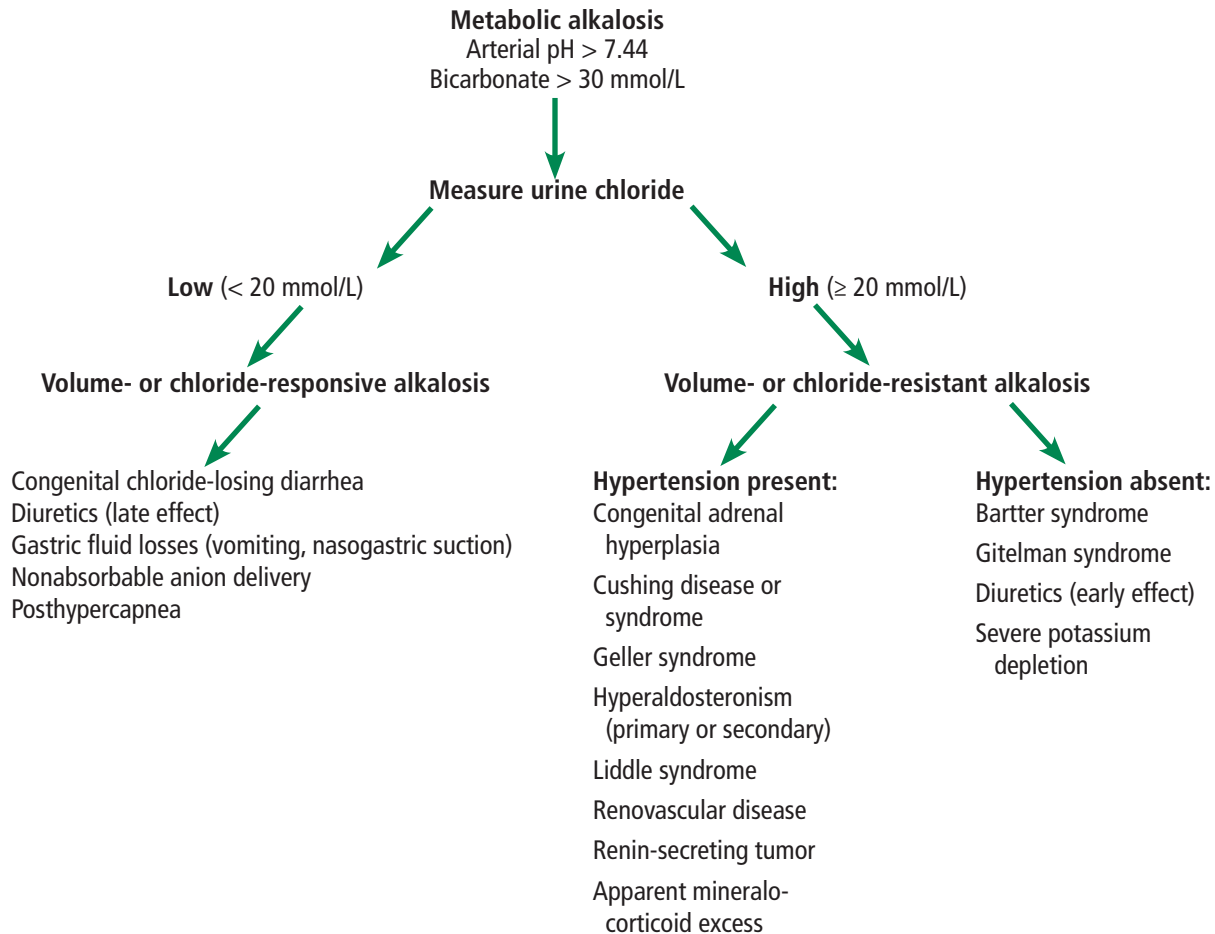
**Metabolic alkalosis**
Arterial pH > 7.44
Bicarbonate > 30 mmol/L

**Measure urine chloride**

**Low** (< 20 mmol/L)

**Volume- or chloride-responsive alkalosis**

Congenital chloride-losing diarrhea
Diuretics (late effect)
Gastric fluid losses (vomiting, nasogastric suction)
Nonabsorbable anion delivery
Posthypercapnea

**High** (≥ 20 mmol/L)

**Volume- or chloride-resistant alkalosis**

**Hypertension present:**
Congenital adrenal hyperplasia
Cushing disease or syndrome
Geller syndrome
Hyperaldosteronism (primary or secondary)
Liddle syndrome
Renovascular disease
Renin-secreting tumor
Apparent mineralocorticoid excess

**Hypertension absent:**
Bartter syndrome
Gitelman syndrome
Diuretics (early effect)
Severe potassium depletion